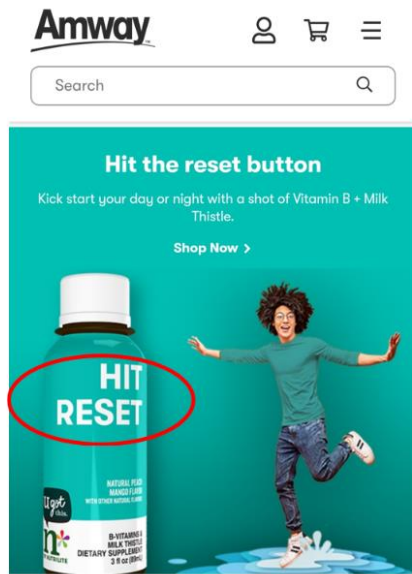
Amway

Search

Hit the reset button

Kick start your day or night with a shot of Vitamin B + Milk Thistle.

Shop Now >

HIT RESET

NATURAL PEACH MANGO FLAVOR WITH OTHER NATURAL FLAVORS

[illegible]

n*

B-VITAMINS & MILK THISTLE DIETARY SUPPLEMENT 3 fl oz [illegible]